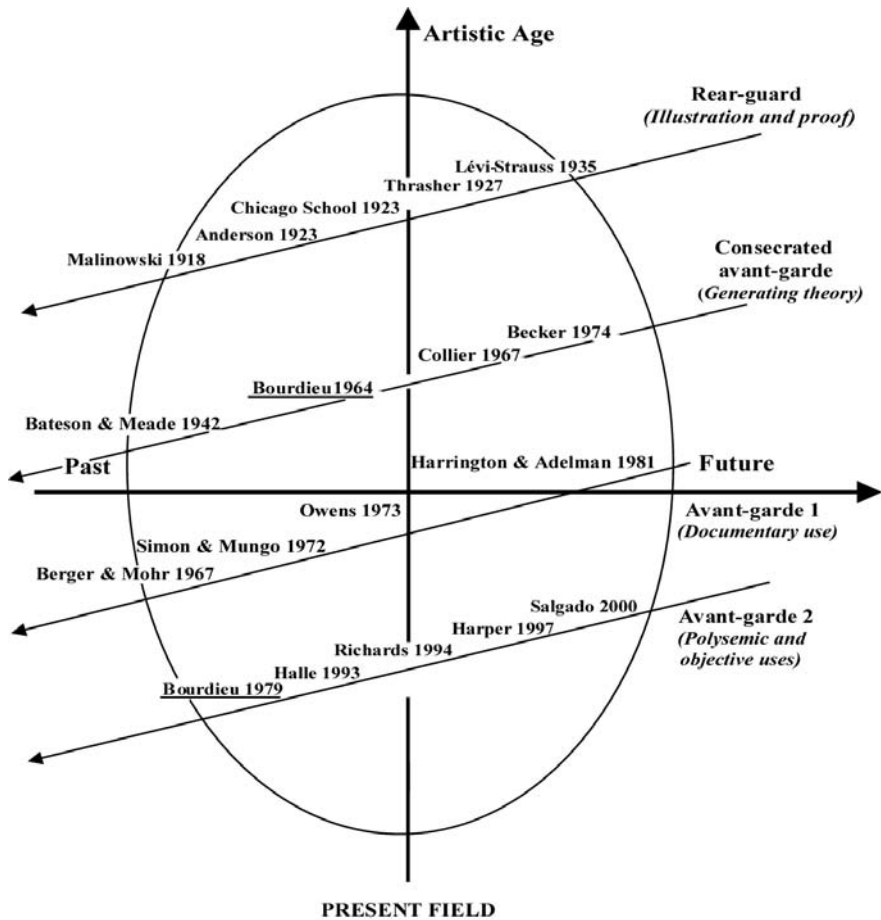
Artistic Age

Rear-guard
(Illustration and proof)

Lévi-Strauss 1935
Thrasher 1927
Chicago School 1923
Anderson 1923
Malinowski 1918

Consecrated avant-garde
(Generating theory)

Becker 1974
Collier 1967
Bourdieu1964
Bateson & Meade 1942

Past
Harrington & Adelman 1981
Future

Owens 1973
Avant-garde 1
(Documentary use)
Simon & Mungo 1972
Berger & Mohr 1967

Salgado 2000
Avant-garde 2
(Polysemic and objective uses)
Harper 1997
Richards 1994
Halle 1993
Bourdieu 1979

PRESENT FIELD